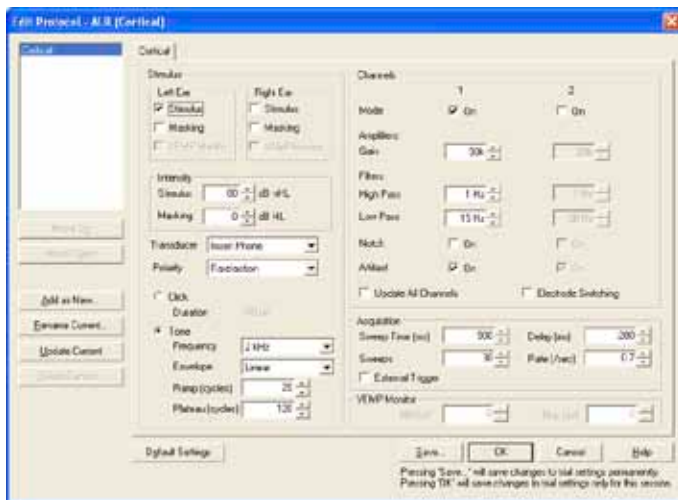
Edit Protocol - ALR (Cortical)

Cortical

Cortical

Stimulus

Left Ear
Stimulus
Masking
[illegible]

Right Ear
Stimulus
Masking
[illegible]

Intensity
Stimulus 60 dB nHL
Masking 0 dB HL

Transducer Insert Phone
Polarity Rarefaction

Click
Duration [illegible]

Tone
Frequency 2 kHz
Envelope Linear
Ramp (cycles) 25
Plateau (cycles) 120

Channels
1 2
Mode On On
Amplifiers
Gain 30k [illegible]
Filters
High Pass 1 Hz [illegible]
Low Pass 15 Hz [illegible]
Notch On On
Artifact On On
Update All Channels
Electrode Switching

Acquisition
Sweep Time (ms) 500
Delay (ms) 200
Sweeps 16
Rate (/sec) 0.7
External Trigger

VEMP Monitor
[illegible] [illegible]

Move Up
Move Down
Add as New...
Rename Current...
Update Current
Delete Current

Default Settings
Save...
OK
Cancel
Help

Pressing "Save..." will save changes to trial settings permanently.
Pressing "OK" will save changes to trial settings only for this session.